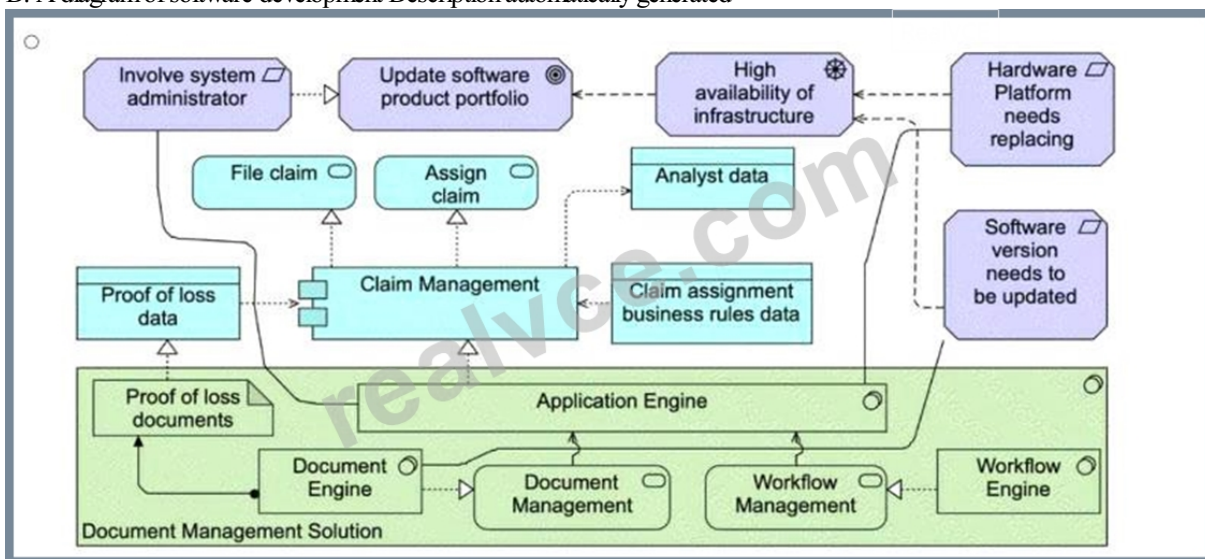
B. A diagram of software development Description automatically generated

Involve system administrator

Update software product portfolio

High availability of infrastructure

Hardware Platform needs replacing

File claim

Assign claim

Analyst data

Software version needs to be updated

Proof of loss data

Claim Management

Claim assignment business rules data

Proof of loss documents

Application Engine

Document Engine

Document Management

Workflow Management

Workflow Engine

Document Management Solution

realvce.com